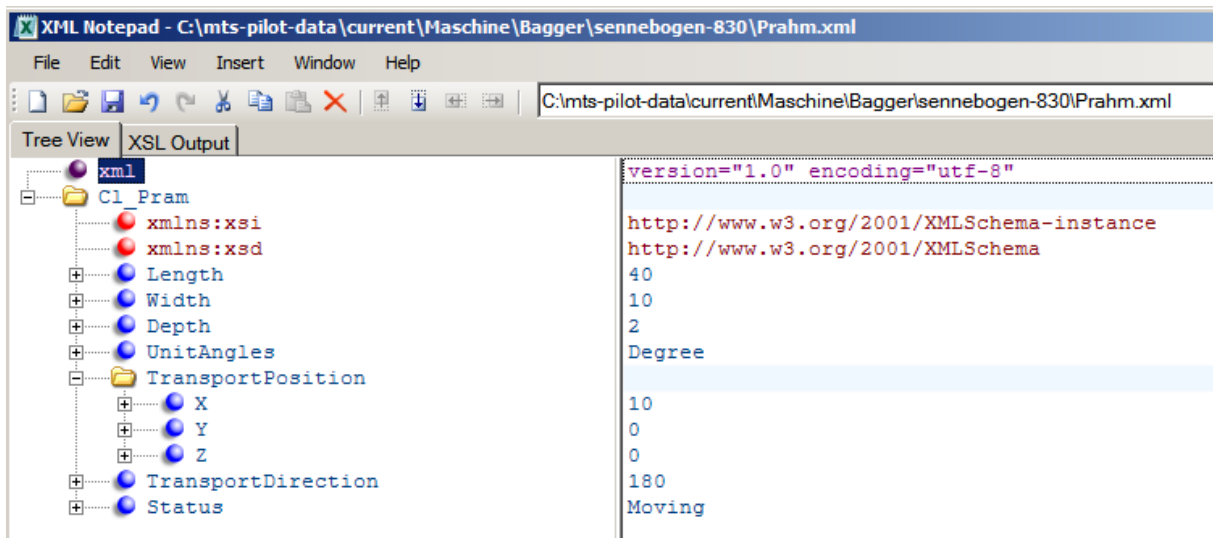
XML Notepad - C:\mts-pilot-data\current\Maschine\Bagger\sennebogen-830\Prahm.xml

File Edit View Insert Window Help

C:\mts-pilot-data\current\Maschine\Bagger\sennebogen-830\Prahm.xml

Tree View XSL Output

| | |
|---|---|
| xml | version="1.0" encoding="utf-8" |
| Cl_Pram | |
| xmlns:xsi | http://www.w3.org/2001/XMLSchema-instance |
| xmlns:xsd | http://www.w3.org/2001/XMLSchema |
| Length | 40 |
| Width | 10 |
| Depth | 2 |
| UnitAngles | Degree |
| TransportPosition | |
| X | 10 |
| Y | 0 |
| Z | 0 |
| TransportDirection | 180 |
| Status | Moving |